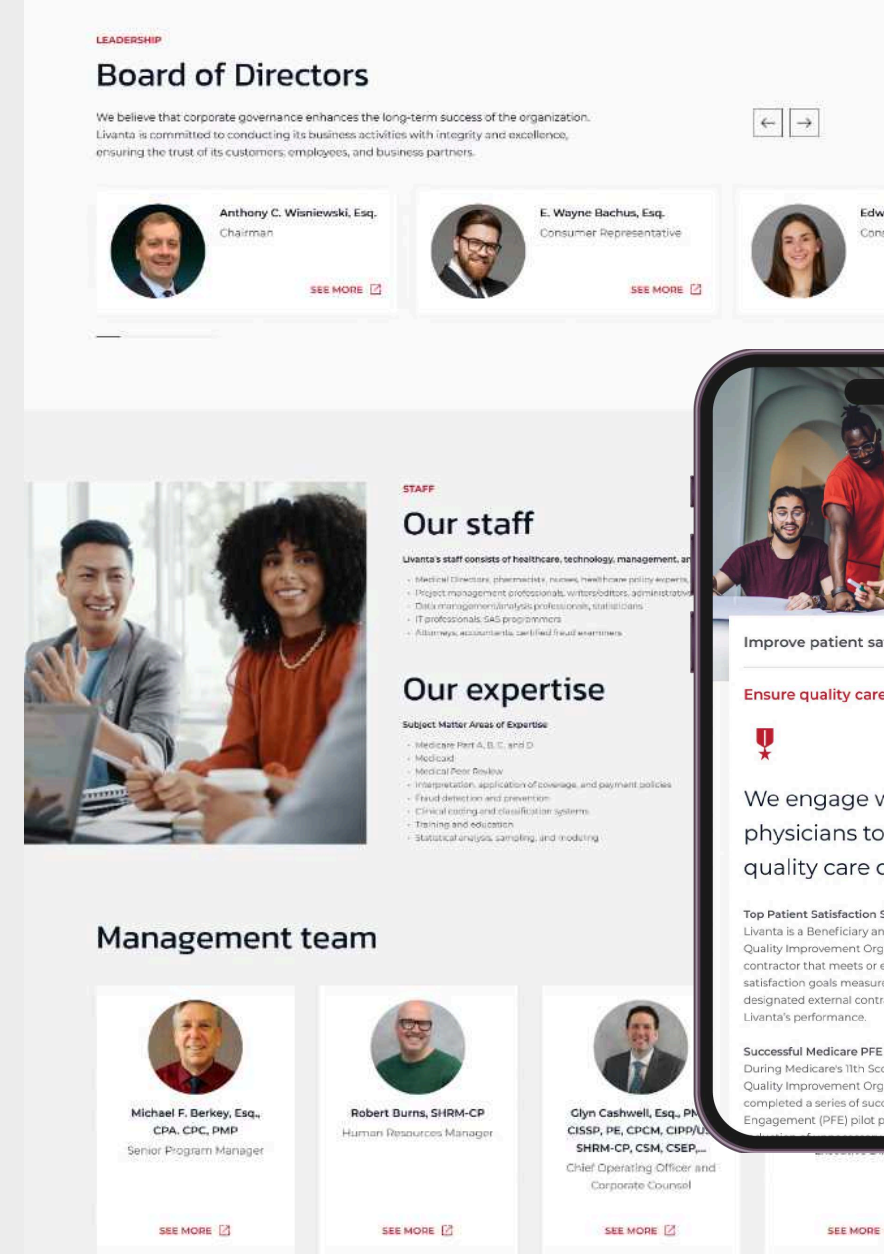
LEADERSHIP

Board of Directors

We believe that corporate governance enhances the long-term success of the organization. Livanta is committed to conducting its business activities with integrity and excellence, ensuring the trust of its customers, employees, and business partners.

Anthony C. Wisniewski, Esq.
Chairman
SEE MORE

E. Wayne Bachus, Esq.
Consumer Representative
SEE MORE

Edw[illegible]
Con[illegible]

STAFF

Our staff

Livanta's staff consists of healthcare, technology, management, a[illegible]

- Medical Directors, pharmacists, nurses, healthcare policy experts, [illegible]
- Project management professionals, writers/editors, administrativ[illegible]
- Data management/analysis professionals, statisticians
- IT professionals, SAS programmers
- Attorneys, accountants, certified fraud examiners

Our expertise

Subject Matter Areas of Expertise

- Medicare Part A, B, C, and D
- Medicaid
- Medical Peer Review
- Interpretation, application of coverage, and payment policies
- Fraud detection and prevention
- Clinical coding and classification systems
- Training and education
- Statistical analysis, sampling, and modeling

Management team

Michael F. Berkey, Esq., CPA, CPC, PMP
Senior Program Manager
SEE MORE

Robert Burns, SHRM-CP
Human Resources Manager
SEE MORE

Glyn Caswell, Esq., PM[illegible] CISSP, PE, CPCM, CIPP/U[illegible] SHRM-CP, CSM, CSEP,...
Chief Operating Officer and Corporate Counsel
SEE MORE

SEE MORE

Improve patient sa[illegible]

Ensure quality care

We engage v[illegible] physicians to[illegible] quality care c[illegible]

Top Patient Satisfaction S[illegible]
Livanta is a Beneficiary an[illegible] Quality Improvement Org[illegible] contractor that meets or e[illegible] satisfaction goals measur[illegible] designated external contr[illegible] Livanta's performance.

Successful Medicare PFE
During Medicare's 11th Sc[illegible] Quality Improvement Org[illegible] completed a series of suc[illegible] Engagement (PFE) pilot p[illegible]